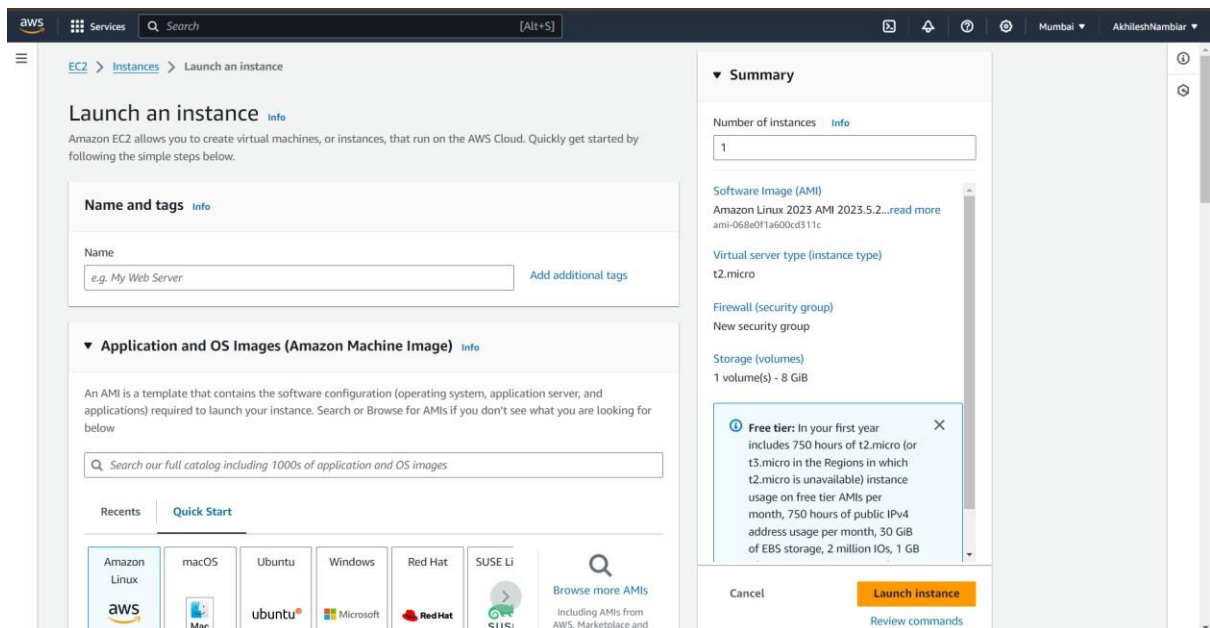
aws Services Search [Alt+S] Mumbai ▾ AkhileshNambiar ▾

EC2 > Instances > Launch an instance

Launch an instance Info

Amazon EC2 allows you to create virtual machines, or instances, that run on the AWS Cloud. Quickly get started by following the simple steps below.

Name and tags Info

Name

e.g. My Web Server

Add additional tags

▼ Application and OS Images (Amazon Machine Image) Info

An AMI is a template that contains the software configuration (operating system, application server, and applications) required to launch your instance. Search or Browse for AMIs if you don't see what you are looking for below

Search our full catalog including 1000s of application and OS images

Recents Quick Start

Amazon Linux | macOS | Ubuntu | Windows | Red Hat | SUSE Li

aws | Mac | ubuntu | Microsoft | Red Hat | SUSE

Browse more AMIs

Including AMIs from AWS, Marketplace and

▼ Summary

Number of instances Info

1

Software Image (AMI)

Amazon Linux 2023 AMI 2023.5.2...read more

ami-068e0f1a600cd311c

Virtual server type (instance type)

t2.micro

Firewall (security group)

New security group

Storage (volumes)

1 volume(s) - 8 GiB

Free tier: In your first year includes 750 hours of t2.micro (or t3.micro in the Regions in which t2.micro is unavailable) instance usage on free tier AMIs per month, 750 hours of public IPv4 address usage per month, 30 GiB of EBS storage, 2 million IOs, 1 GB

Cancel

Launch instance

Review commands